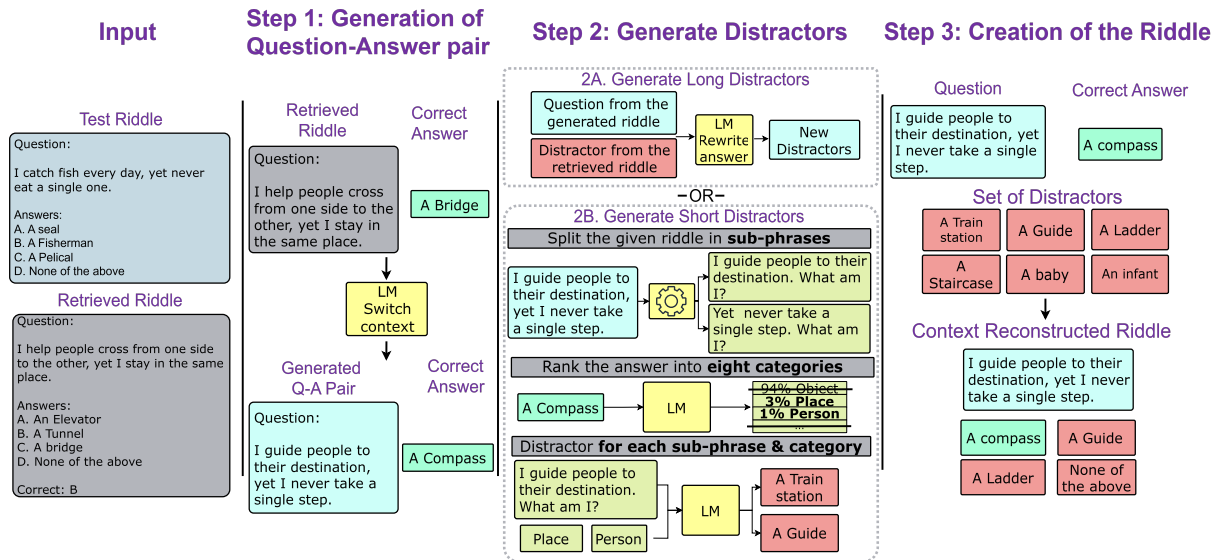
Input

Test Riddle

Question:

I catch fish every day, yet never eat a single one.

Answers:
A. A seal
B. A Fisherman
C. A Pelical
D. None of the above

Retrieved Riddle

Question:

I help people cross from one side to the other, yet I stay in the same place.

Answers:
A. An Elevator
B. A Tunnel
C. A bridge
D. None of the above

Correct: B

Step 1: Generation of Question-Answer pair

Retrieved Riddle

Correct Answer

Question:

I help people cross from one side to the other, yet I stay in the same place.

A Bridge

LM Switch context

Generated Q-A Pair

Correct Answer

Question:

I guide people to their destination, yet I never take a single step.

A Compass

Step 2: Generate Distractors

2A. Generate Long Distractors

Question from the generated riddle

Distractor from the retrieved riddle

LM Rewrite answer

New Distractors

-OR-

2B. Generate Short Distractors

Split the given riddle in **sub-phrases**

I guide people to their destination, yet I never take a single step.

I guide people to their destination. What am I?

Yet never take a single step. What am I?

Rank the answer into **eight categories**

A Compass

LM

94% Object
3% Place
1% Person
...

Distractor **for each sub-phrase & category**

I guide people to their destination. What am I?

Place

Person

LM

A Train station

A Guide

Step 3: Creation of the Riddle

Question

Correct Answer

I guide people to their destination, yet I never take a single step.

A compass

Set of Distractors

A Train station

A Guide

A Ladder

A Staircase

A baby

An infant

Context Reconstructed Riddle

I guide people to their destination, yet I never take a single step.

A compass

A Guide

A Ladder

None of the above